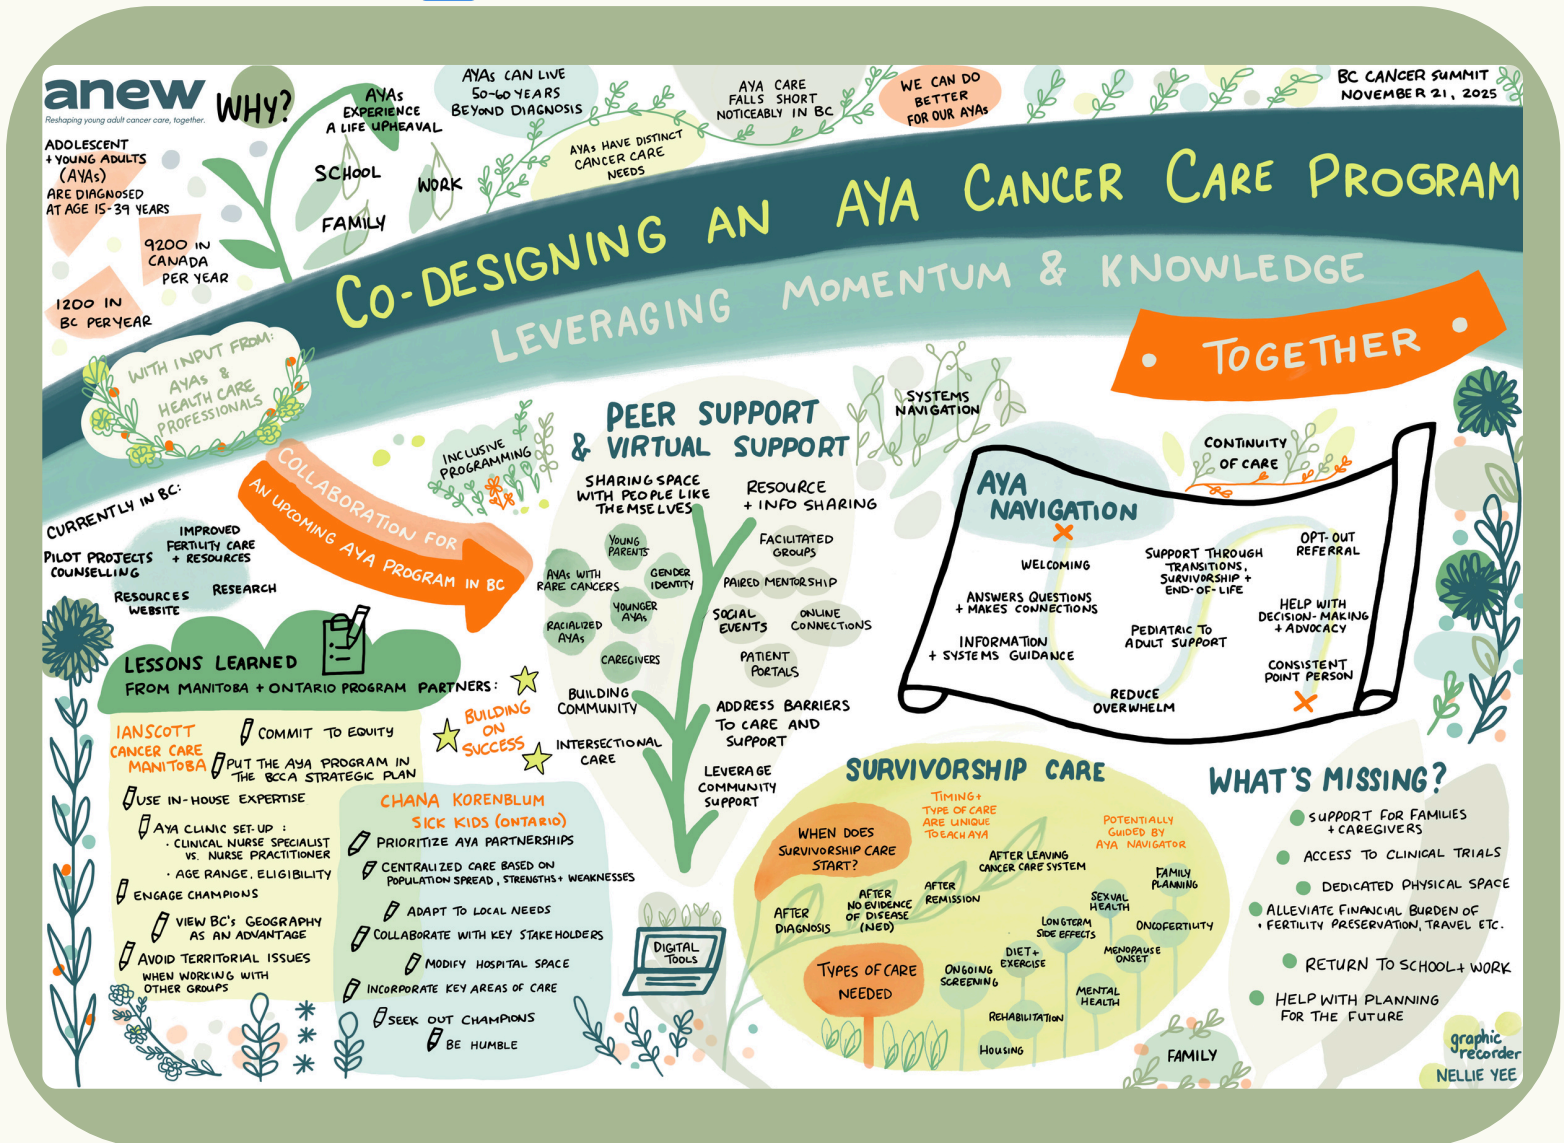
anew
Reshaping young adult cancer care, together.

WHY?

ADOLESCENT + YOUNG ADULTS (AYAs) ARE DIAGNOSED AT AGE 15-39 YEARS

9200 IN CANADA PER YEAR

1200 IN BC PER YEAR

AYAs EXPERIENCE A LIFE UPHEAVAL

SCHOOL

WORK

FAMILY

AYAs CAN LIVE 50-60 YEARS BEYOND DIAGNOSIS

AYAs HAVE DISTINCT CANCER CARE NEEDS

AYA CARE FALLS SHORT NOTICEABLY IN BC

WE CAN DO BETTER FOR OUR AYAs

BC CANCER SUMMIT NOVEMBER 21, 2025

CO-DESIGNING AN AYA CANCER CARE PROGRAM

LEVERAGING MOMENTUM & KNOWLEDGE

• TOGETHER •

WITH INPUT FROM: AYAs & HEALTH CARE PROFESSIONALS

COLLABORATION FOR AN UPCOMING AYA PROGRAM IN BC

CURRENTLY IN BC:
PILOT PROJECTS
IMPROVED FERTILITY CARE + RESOURCES
COUNSELLING
RESOURCES WEBSITE
RESEARCH

LESSONS LEARNED FROM MANITOBA + ONTARIO PROGRAM PARTNERS:

IANSCOTT CANCER CARE MANITOBA
COMMIT TO EQUITY
PUT THE AYA PROGRAM IN THE BCCA STRATEGIC PLAN
USE IN-HOUSE EXPERTISE
AYA CLINIC SET-UP:
· CLINICAL NURSE SPECIALIST VS. NURSE PRACTITIONER
· AGE RANGE, ELIGIBILITY
ENGAGE CHAMPIONS
VIEW BC's GEOGRAPHY AS AN ADVANTAGE
AVOID TERRITORIAL ISSUES WHEN WORKING WITH OTHER GROUPS

BUILDING ON SUCCESS

CHANA KORENBLUM SICK KIDS (ONTARIO)
PRIORITIZE AYA PARTNERSHIPS
CENTRALIZED CARE BASED ON POPULATION SPREAD, STRENGTHS + WEAKNESSES
ADAPT TO LOCAL NEEDS
COLLABORATE WITH KEY STAKEHOLDERS
MODIFY HOSPITAL SPACE
INCORPORATE KEY AREAS OF CARE
SEEK OUT CHAMPIONS
BE HUMBLE

INCLUSIVE PROGRAMMING

PEER SUPPORT & VIRTUAL SUPPORT

SHARING SPACE WITH PEOPLE LIKE THEMSELVES
RESOURCE + INFO SHARING
YOUNG PARENTS
AYAs WITH RARE CANCERS
GENDER IDENTITY
YOUNGER AYAs
RACIALIZED AYAs
CAREGIVERS
FACILITATED GROUPS
PAIRED MENTORSHIP
SOCIAL EVENTS
ONLINE CONNECTIONS
PATIENT PORTALS
BUILDING COMMUNITY
INTERSECTIONAL CARE
ADDRESS BARRIERS TO CARE AND SUPPORT
LEVERAGE COMMUNITY SUPPORT

DIGITAL TOOLS

SYSTEMS NAVIGATION

CONTINUITY OF CARE

AYA NAVIGATION
WELCOMING
ANSWERS QUESTIONS + MAKES CONNECTIONS
INFORMATION + SYSTEMS GUIDANCE
SUPPORT THROUGH TRANSITIONS, SURVIVORSHIP + END-OF-LIFE
PEDIATRIC TO ADULT SUPPORT
REDUCE OVERWHELM
OPT-OUT REFERRAL
HELP WITH DECISION-MAKING + ADVOCACY
CONSISTENT POINT PERSON

SURVIVORSHIP CARE
WHEN DOES SURVIVORSHIP CARE START?
TIMING + TYPE OF CARE ARE UNIQUE TO EACH AYA
POTENTIALLY GUIDED BY AYA NAVIGATOR
AFTER DIAGNOSIS
AFTER NO EVIDENCE OF DISEASE (NED)
AFTER REMISSION
AFTER LEAVING CANCER CARE SYSTEM
TYPES OF CARE NEEDED
ONGOING SCREENING
DIET + EXERCISE
LONG TERM SIDE EFFECTS
SEXUAL HEALTH
FAMILY PLANNING
ONCOFERTILITY
MENOPAUSE ONSET
MENTAL HEALTH
REHABILITATION
HOUSING
FAMILY

WHAT'S MISSING?
SUPPORT FOR FAMILIES + CAREGIVERS
ACCESS TO CLINICAL TRIALS
DEDICATED PHYSICAL SPACE
ALLEVIATE FINANCIAL BURDEN OF FERTILITY PRESERVATION, TRAVEL ETC.
RETURN TO SCHOOL + WORK
HELP WITH PLANNING FOR THE FUTURE

graphic recorder
NELLIE YEE